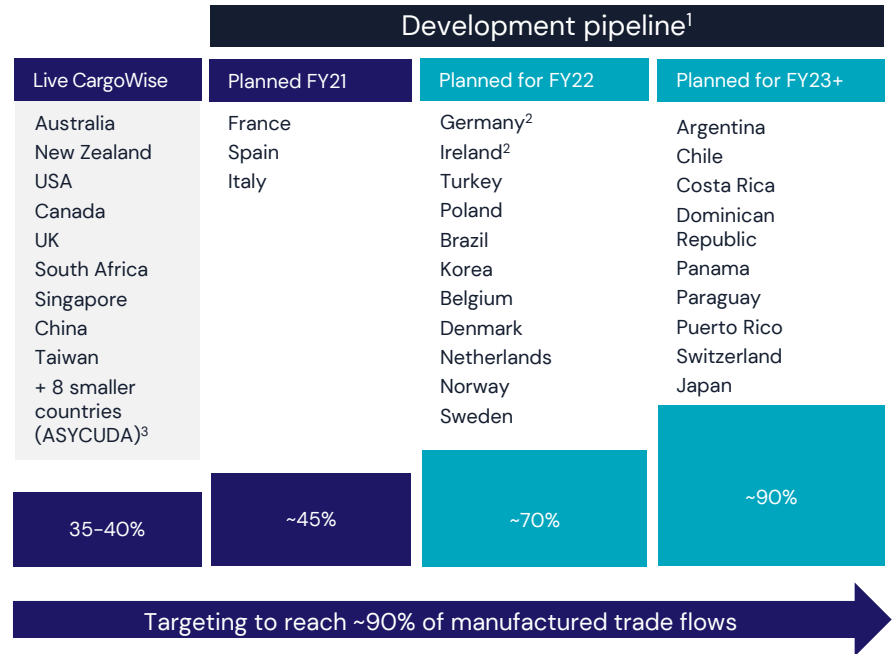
Development pipeline$^1$

| Live CargoWise | Planned FY21 | Planned for FY22 | Planned for FY23+ |
|---|---|---|---|
| Australia<br>New Zealand<br>USA<br>Canada<br>UK<br>South Africa<br>Singapore<br>China<br>Taiwan<br>+ 8 smaller countries (ASYCUDA)$^3$ | France<br>Spain<br>Italy | Germany$^2$<br>Ireland$^2$<br>Turkey<br>Poland<br>Brazil<br>Korea<br>Belgium<br>Denmark<br>Netherlands<br>Norway<br>Sweden | Argentina<br>Chile<br>Costa Rica<br>Dominican Republic<br>Panama<br>Paraguay<br>Puerto Rico<br>Switzerland<br>Japan |
| 35-40% | ~45% | ~70% | ~90% |

Targeting to reach ~90% of manufactured trade flows